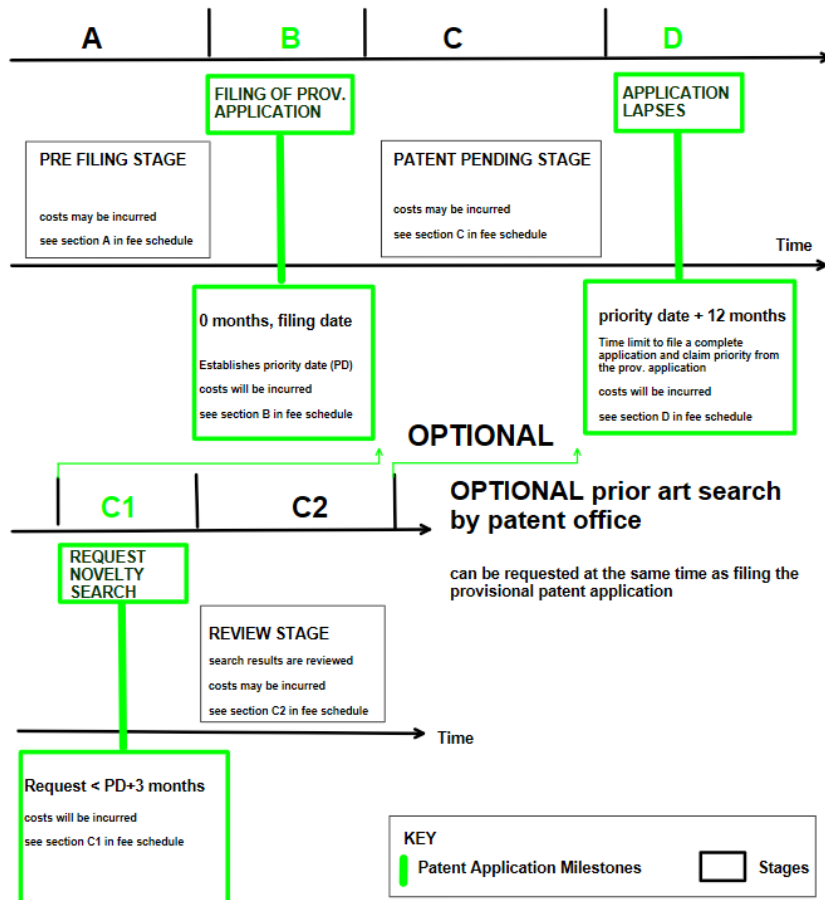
A

B

C

D

FILING OF PROV. APPLICATION

APPLICATION LAPSES

PRE FILING STAGE

costs may be incurred

see section A in fee schedule

PATENT PENDING STAGE

costs may be incurred

see section C in fee schedule

Time

0 months, filing date

Establishes priority date (PD)

costs will be incurred

see section B in fee schedule

priority date + 12 months

Time limit to file a complete application and claim priority from the prov. application

costs will be incurred

see section D in fee schedule

OPTIONAL

C1

C2

OPTIONAL prior art search by patent office

can be requested at the same time as filing the provisional patent application

REQUEST NOVELTY SEARCH

REVIEW STAGE

search results are reviewed

costs may be incurred

see section C2 in fee schedule

Time

Request < PD+3 months

costs will be incurred

see section C1 in fee schedule

KEY

Patent Application Milestones

Stages